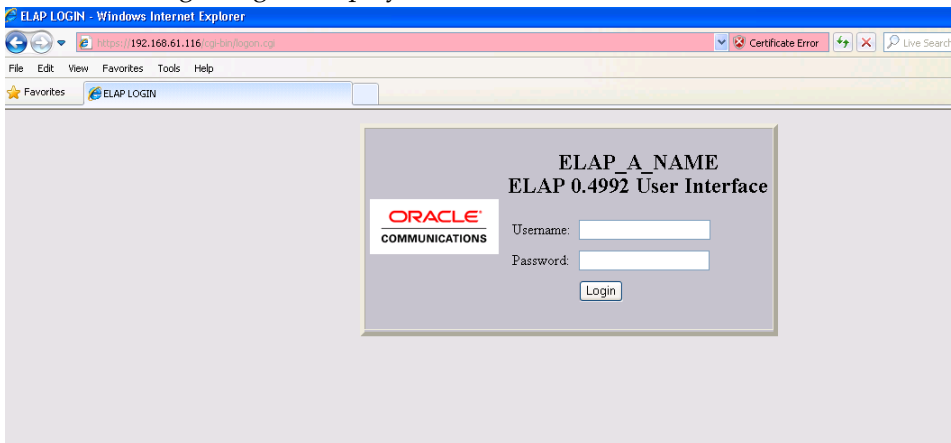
ELAP LOGIN - Windows Internet Explorer

https://192.168.61.116/cgi-bin/logon.cgi

Certificate Error

Live Search

File Edit View Favorites Tools Help

Favorites

ELAP LOGIN

ELAP_A_NAME
ELAP 0.4992 User Interface

ORACLE®
COMMUNICATIONS

Username:

Password:

Login